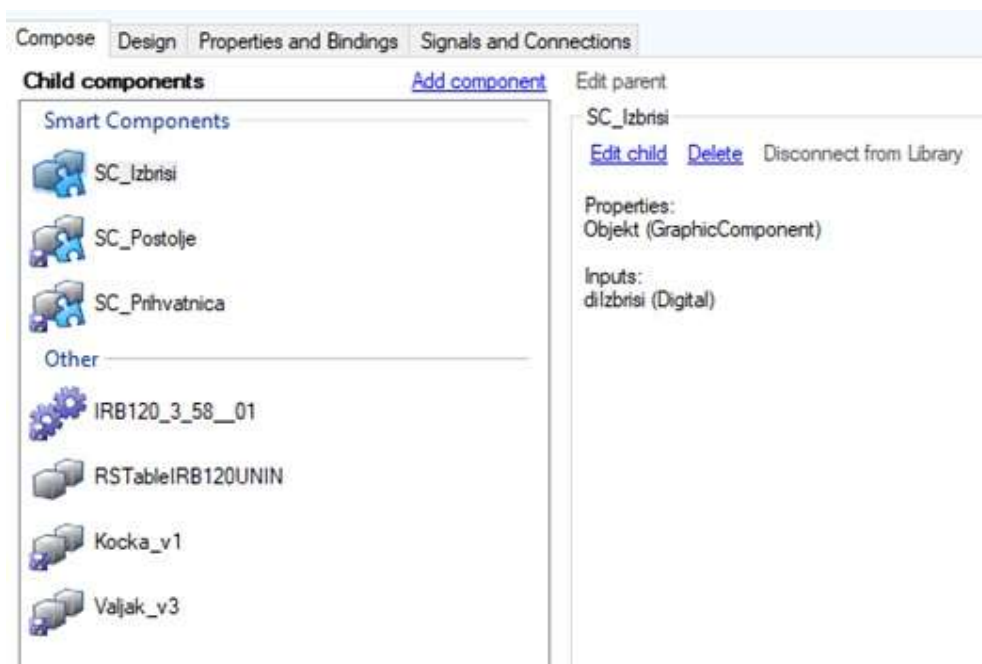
Compose Design Properties and Bindings Signals and Connections

Child components Add component

Smart Components

SC_Izbrisi

SC_Postolje

SC_Prihvatnica

Other

IRB120_3_58__01

RSTableIRB120UNIN

Kocka_v1

Valjak_v3

Edit parent

SC_Izbrisi

Edit child Delete Disconnect from Library

Properties:
Objekt (GraphicComponent)

Inputs:
diIzbrisi (Digital)